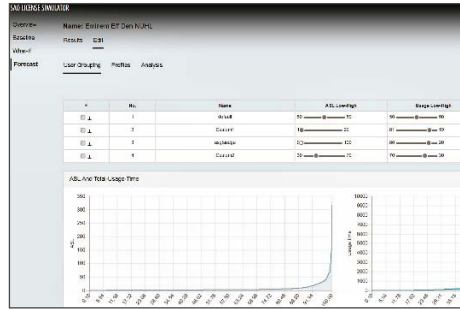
SAS LICENSE SIMULATOR

Overview
Baseline
What-If
Forecast

Name: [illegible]

Results Edit

User Grouping Profiles Analysis

| + | No. | Name | ASL Low/High | Usage Low/High |
|---|---|---|---|---|
|  | 1 | default | 50 — 50 | 50 — 50 |
|  | 2 | Concurrent | 10 — 20 | 81 — 20 |
|  | 3 | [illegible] | 60 — 100 | 80 — 30 |
|  | 4 | Concurrent | 30 — 70 | 70 — 30 |

ASL And Total Usage Time

ASL

350
300
250
200
150
100
50
0

Usage Time

10000
9000
8000
7000
6000
5000
4000
3000
2000
1000
0